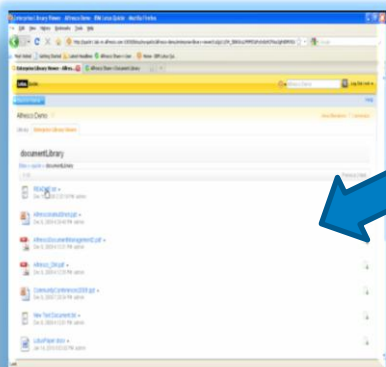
Enterprise Library Viewer - Alfresco Demo - IBM Lotus Quickr - Mozilla Firefox

File Edit View History Bookmarks Tools Help

Alfresco Demo

documentLibrary

README.txt

AlfrescoQuickrEnt.ppt

AlfrescoDocumentManagement.pdf

Alfresco_Sim.pdf

CommunityConference2008.ppt

New Text Document.txt

LotusPlanet.docx